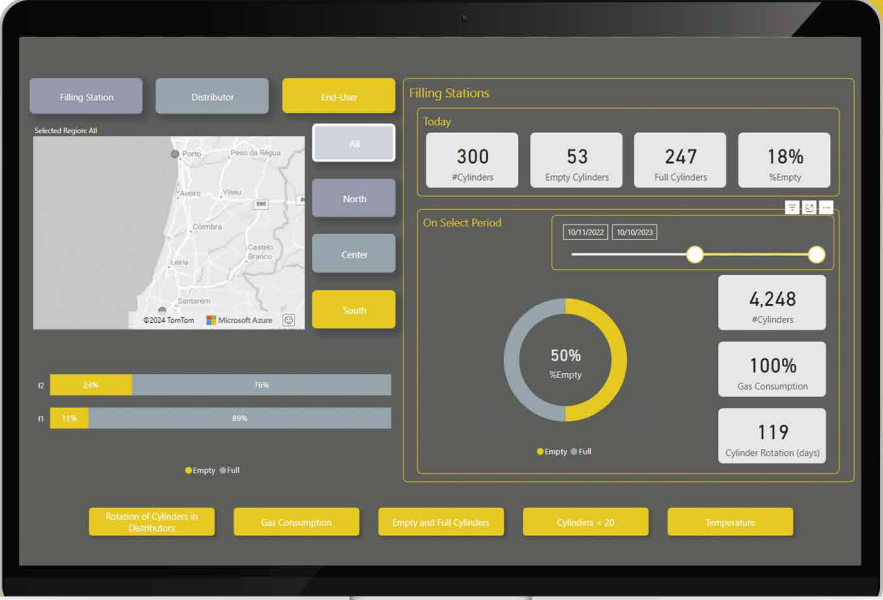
Filling Station

Distributor

End-User

Selected Region: All

Porto
Peso da Regua
Aveiro
Viseu
Coimbra
Castelo Branco
Leiria
Santarem
©2024 TomTom
Microsoft Azure

All

North

Center

South

f2 24% 76%

f1 11% 89%

Empty Full

Filling Stations

Today

300
#Cylinders

53
Empty Cylinders

247
Full Cylinders

18%
%Empty

On Select Period

10/11/2022 10/10/2023

50%
%Empty

Empty Full

4,248
#Cylinders

100%
Gas Consumption

119
Cylinder Rotation (days)

Rotation of Cylinders in Distributors

Gas Consumption

Empty and Full Cylinders

Cylinders < 20

Temperature